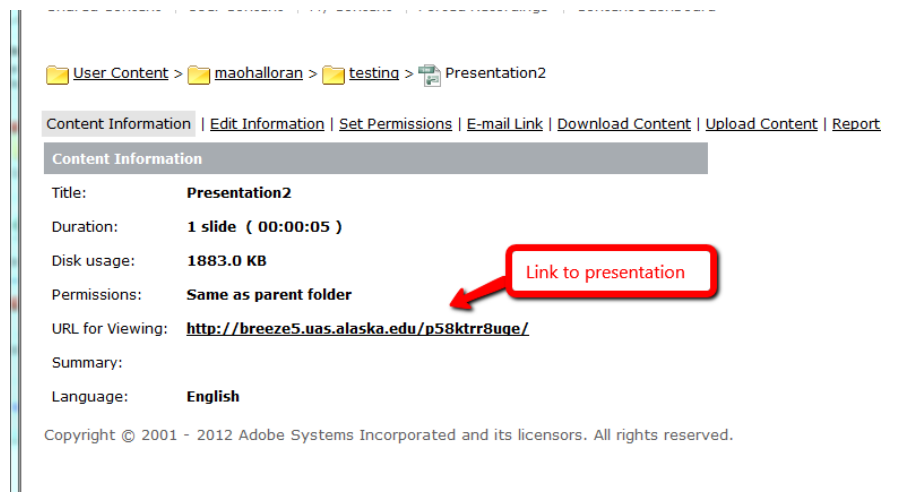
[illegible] | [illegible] | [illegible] | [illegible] | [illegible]

User Content > maohalloran > testing > Presentation2

Content Information | Edit Information | Set Permissions | E-mail Link | Download Content | Upload Content | Report

Content Information

| | |
|---|---|
| Title: | Presentation2 |
| Duration: | 1 slide ( 00:00:05 ) |
| Disk usage: | 1883.0 KB |
| Permissions: | Same as parent folder |
| URL for Viewing: | http://breeze5.uas.alaska.edu/p58ktrr8uge/ |
| Summary: | |
| Language: | English |

Link to presentation

Copyright © 2001 - 2012 Adobe Systems Incorporated and its licensors. All rights reserved.